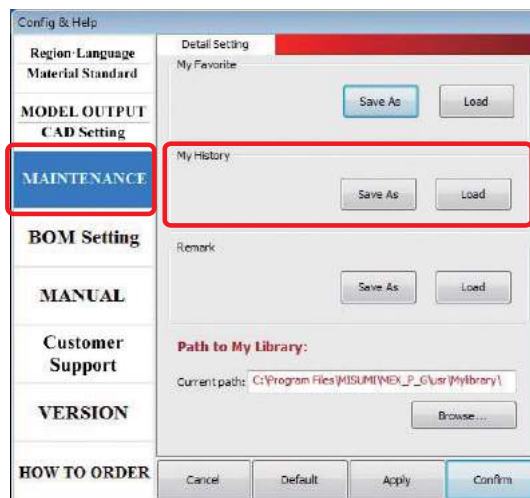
Config & Help

Region·Language
Material Standard

MODEL OUTPUT
CAD Setting

MAINTENANCE

BOM Setting

MANUAL

Customer Support

VERSION

HOW TO ORDER

Detail Setting

My Favorite

Save As

Load

My History

Save As

Load

Remark

Save As

Load

Path to My Library:

Current path: C:\Program Files\MISUMI\MEX_P_G\usr\Mylibrary\

Browse...

Cancel

Default

Apply

Confirm